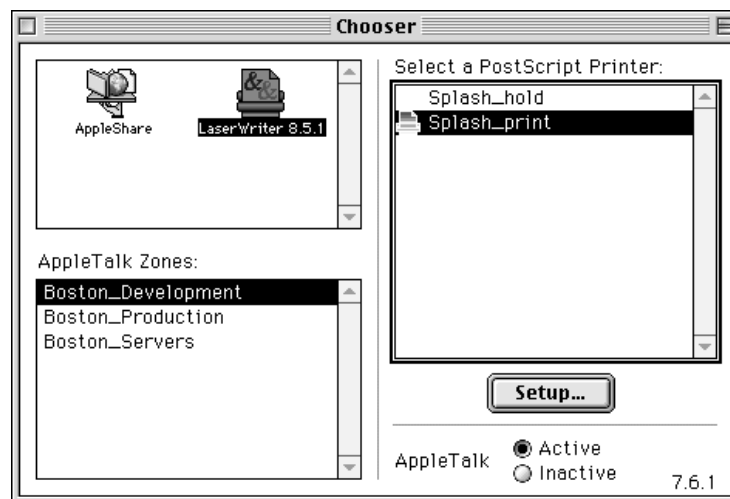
Chooser

AppleShare

LaserWriter 8.5.1

AppleTalk Zones:

Boston_Development
Boston_Production
Boston_Servers

Select a PostScript Printer:

Splash_hold
Splash_print

Setup...

AppleTalk

Active
Inactive

7.6.1